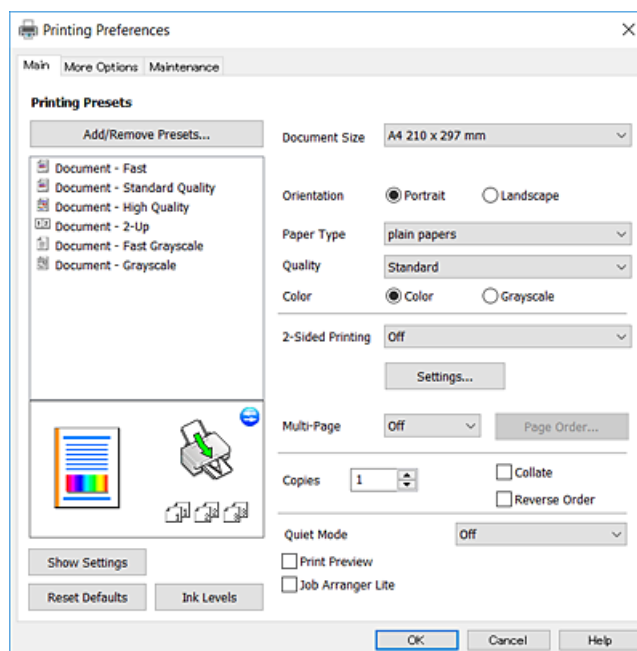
Printing Preferences

Main | More Options | Maintenance

Printing Presets

Add/Remove Presets...

Document - Fast
Document - Standard Quality
Document - High Quality
Document - 2-Up
Document - Fast Grayscale
Document - Grayscale

Show Settings

Reset Defaults

Ink Levels

Document Size: A4 210 x 297 mm

Orientation: Portrait / Landscape

Paper Type: plain papers

Quality: Standard

Color: Color / Grayscale

2-Sided Printing: Off

Settings...

Multi-Page: Off

Page Order...

Copies: 1

Collate

Reverse Order

Quiet Mode: Off

Print Preview

Job Arranger Lite

OK | Cancel | Help